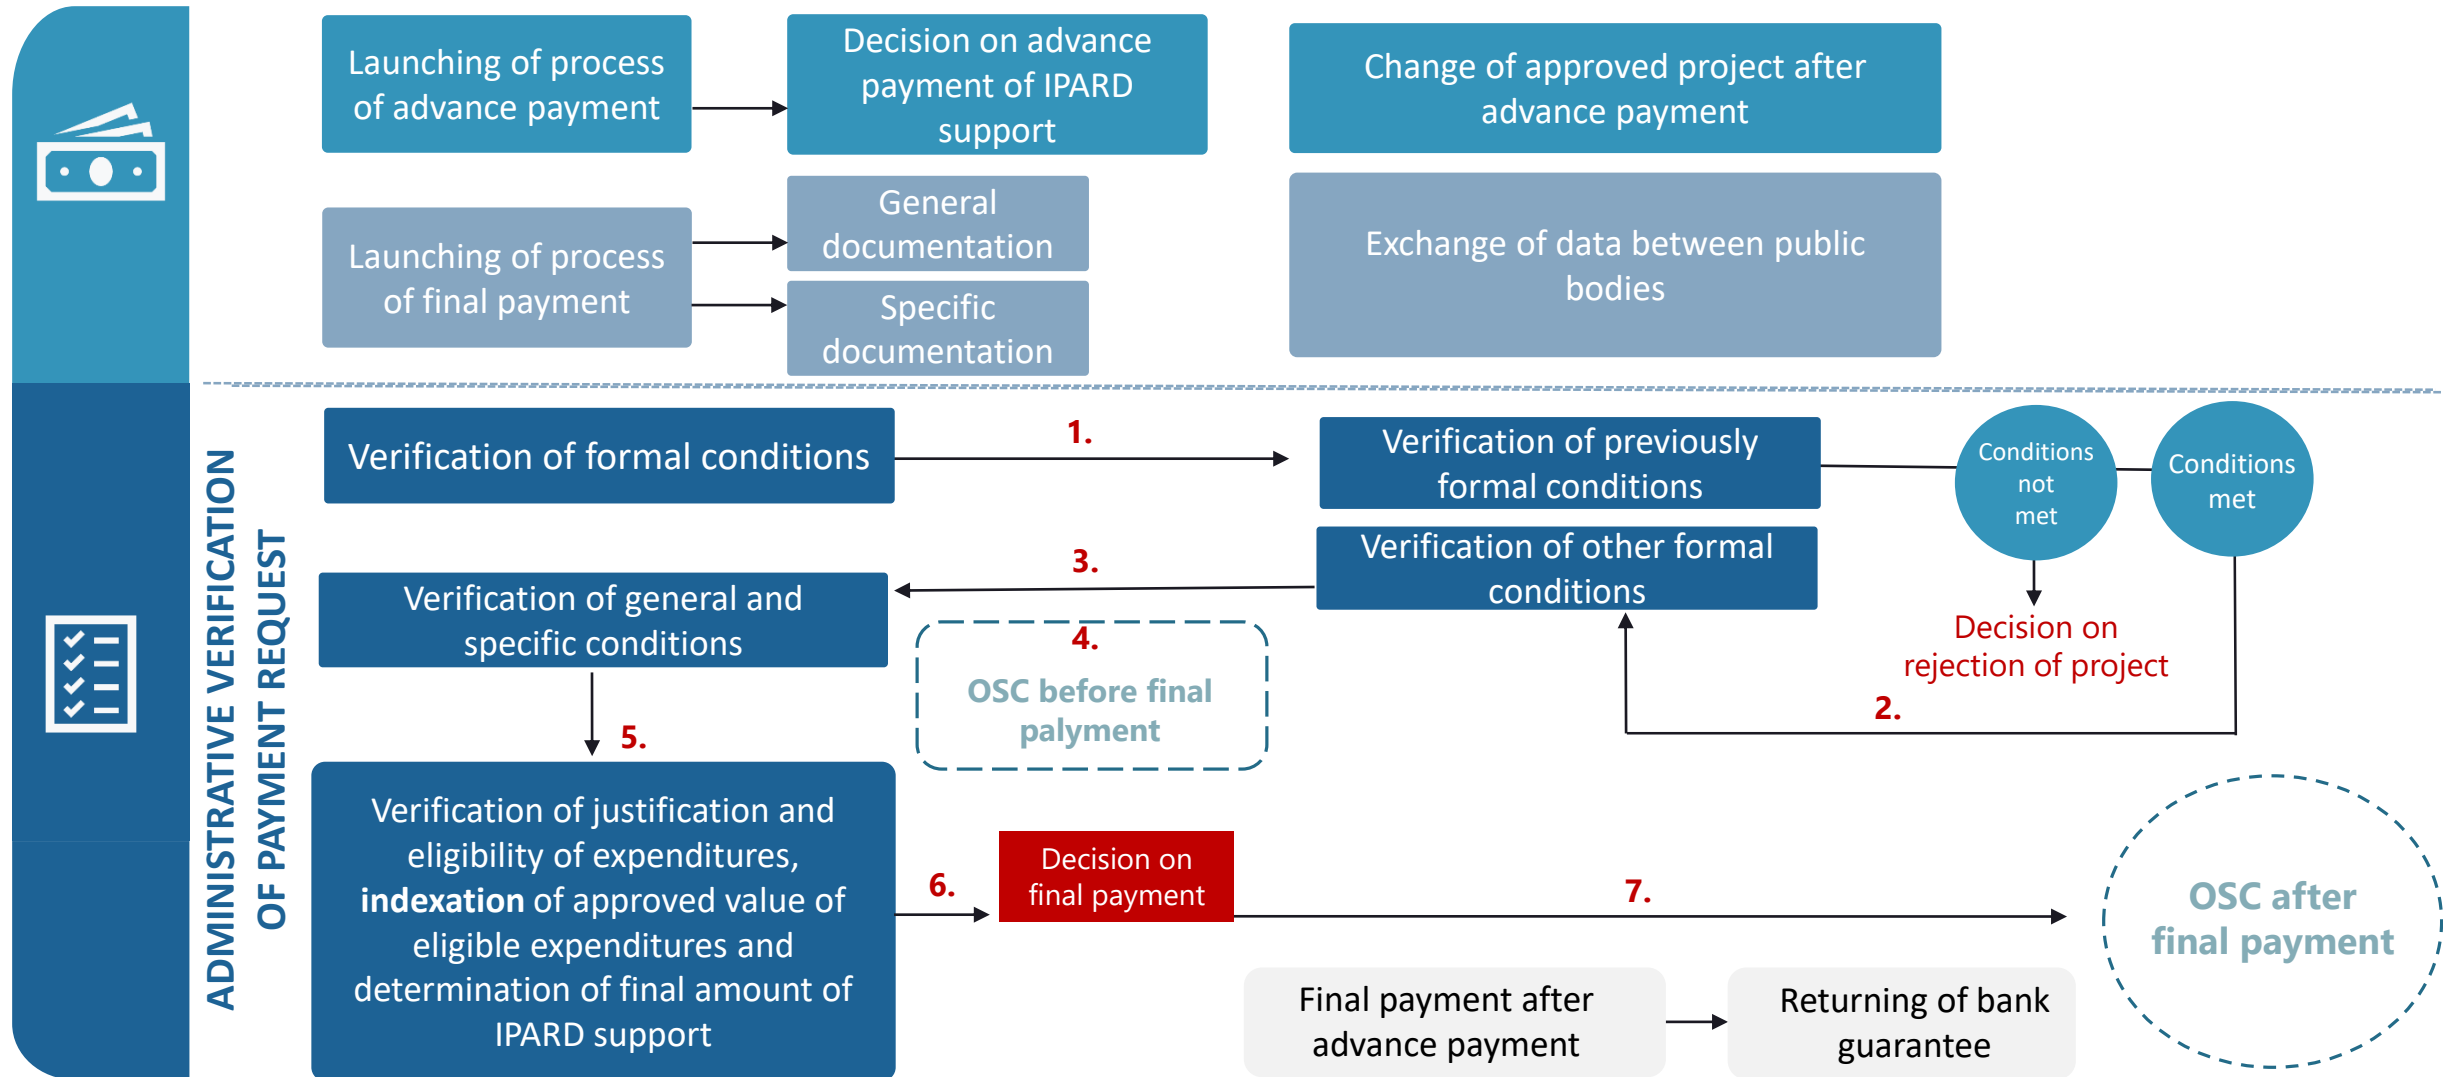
Launching of process of advance payment

Decision on advance payment of IPARD support

Change of approved project after advance payment

Launching of process of final payment

General documentation

Specific documentation

Exchange of data between public bodies

ADMINISTRATIVE VERIFICATION OF PAYMENT REQUEST

Verification of formal conditions

1.

Verification of previously formal conditions

Conditions not met

Conditions met

3.

Verification of other formal conditions

Verification of general and specific conditions

4.

OSC before final palyment

Decision on rejection of project

2.

5.

Verification of justification and eligibility of expenditures, **indexation** of approved value of eligible expenditures and determination of final amount of IPARD support

6.

Decision on final payment

7.

OSC after final payment

Final payment after advance payment

Returning of bank guarantee